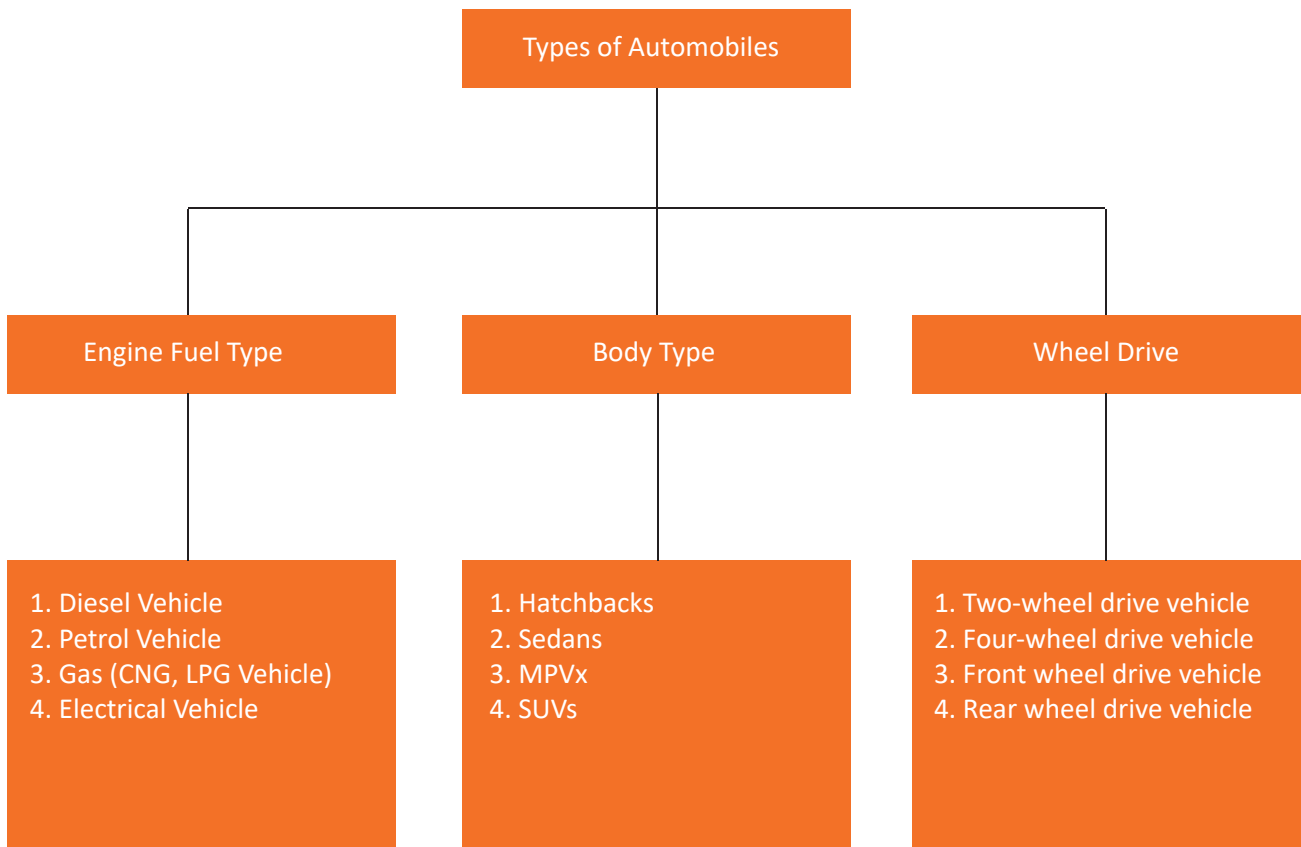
Types of Automobiles

Engine Fuel Type

Body Type

Wheel Drive

1. Diesel Vehicle
2. Petrol Vehicle
3. Gas (CNG, LPG Vehicle)
4. Electrical Vehicle

1. Hatchbacks
2. Sedans
3. MPVx
4. SUVs

1. Two-wheel drive vehicle
2. Four-wheel drive vehicle
3. Front wheel drive vehicle
4. Rear wheel drive vehicle